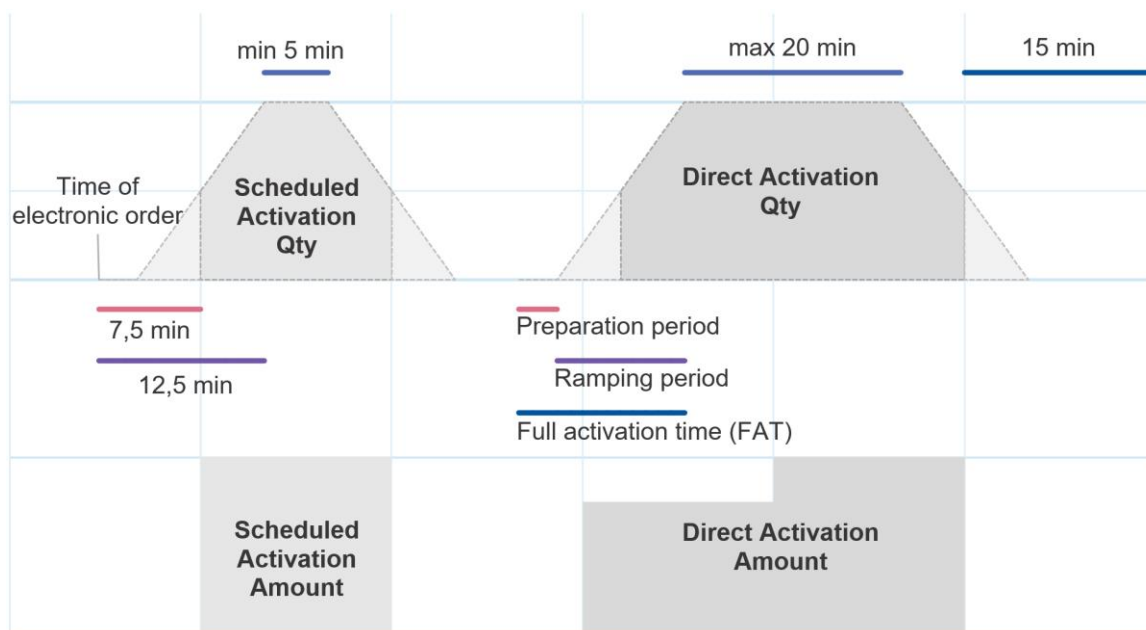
min 5 min

max 20 min

15 min

Time of electronic order

Scheduled Activation Qty

Direct Activation Qty

7,5 min

12,5 min

Preparation period

Ramping period

Full activation time (FAT)

Scheduled Activation Amount

Direct Activation Amount